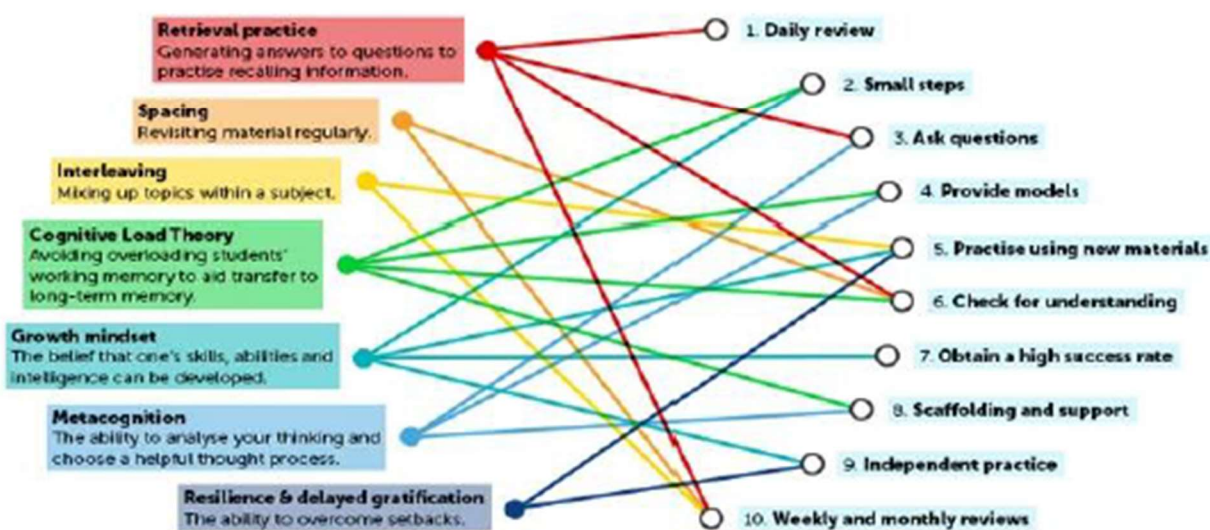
Retrieval practice
Generating answers to questions to practise recalling information.

Spacing
Revisiting material regularly.

Interleaving
Mixing up topics within a subject.

Cognitive Load Theory
Avoiding overloading students' working memory to aid transfer to long-term memory.

Growth mindset
The belief that one's skills, abilities and intelligence can be developed.

Metacognition
The ability to analyse your thinking and choose a helpful thought process.

Resilience & delayed gratification
The ability to overcome setbacks.

1. Daily review
2. Small steps
3. Ask questions
4. Provide models
5. Practise using new materials
6. Check for understanding
7. Obtain a high success rate
8. Scaffolding and support
9. Independent practice
10. Weekly and monthly reviews